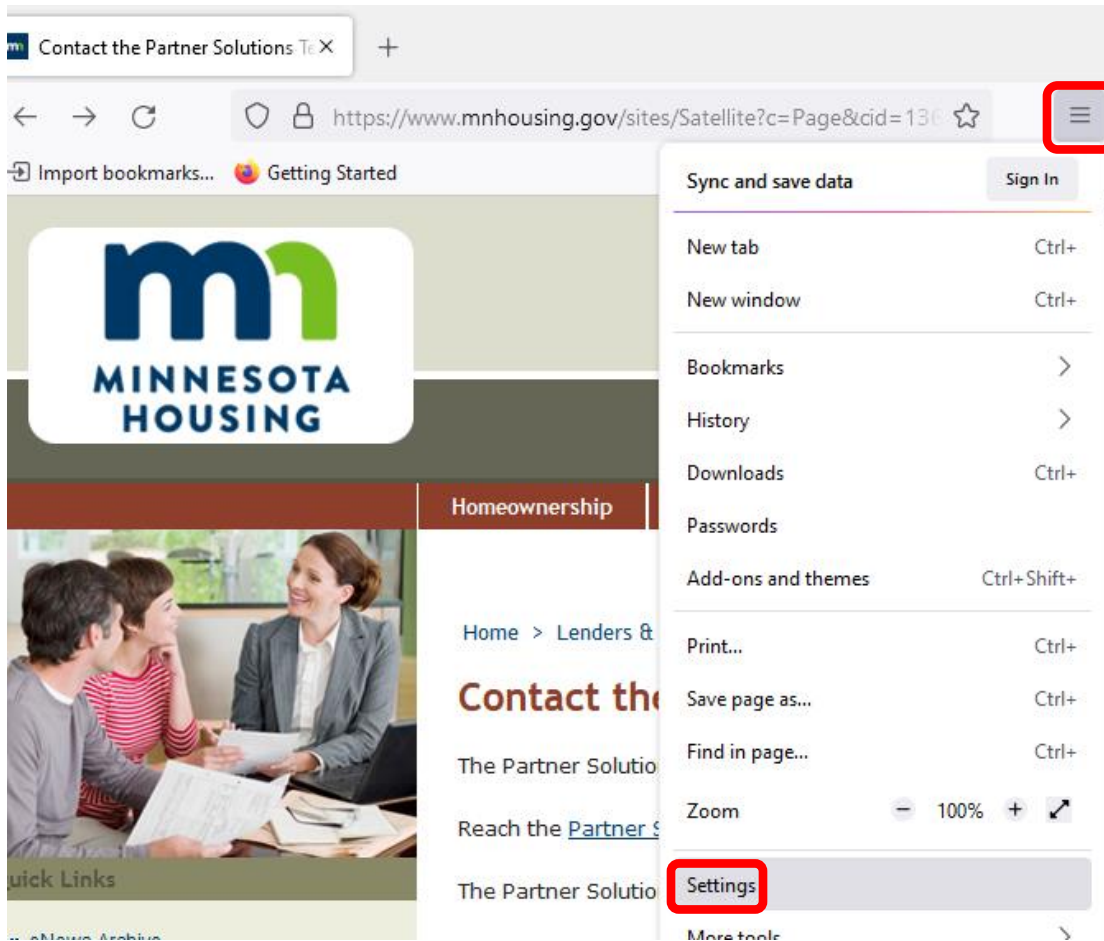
Contact the Partner Solutions Te ×

https://www.mnhousing.gov/sites/Satellite?c=Page&cid=13

Import bookmarks... Getting Started

MINNESOTA HOUSING

Homeownership

Home > Lenders &

Contact the

The Partner Solutio

Reach the Partner S

The Partner Solutio

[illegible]uick Links

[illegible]eNews Archive

Sync and save data
Sign In

New tab Ctrl+
New window Ctrl+

Bookmarks
History
Downloads Ctrl+
Passwords
Add-ons and themes Ctrl+Shift+

Print... Ctrl+
Save page as... Ctrl+
Find in page... Ctrl+
Zoom − 100% +

Settings
More tools